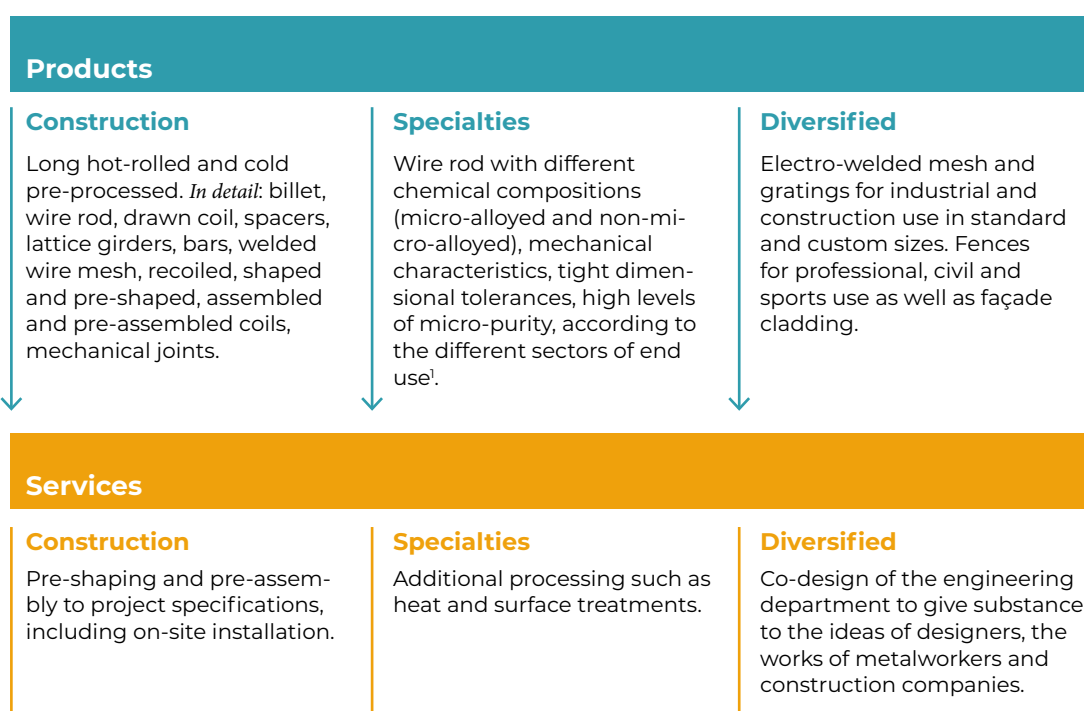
Products

Construction

Long hot-rolled and cold pre-processed. *In detail*: billet, wire rod, drawn coil, spacers, lattice girders, bars, welded wire mesh, recoiled, shaped and pre-shaped, assembled and pre-assembled coils, mechanical joints.

Specialties

Wire rod with different chemical compositions (micro-alloyed and non-micro-alloyed), mechanical characteristics, tight dimensional tolerances, high levels of micro-purity, according to the different sectors of end use$^1$.

Diversified

Electro-welded mesh and gratings for industrial and construction use in standard and custom sizes. Fences for professional, civil and sports use as well as façade cladding.

Services

Construction

Pre-shaping and pre-assembly to project specifications, including on-site installation.

Specialties

Additional processing such as heat and surface treatments.

Diversified

Co-design of the engineering department to give substance to the ideas of designers, the works of metalworkers and construction companies.